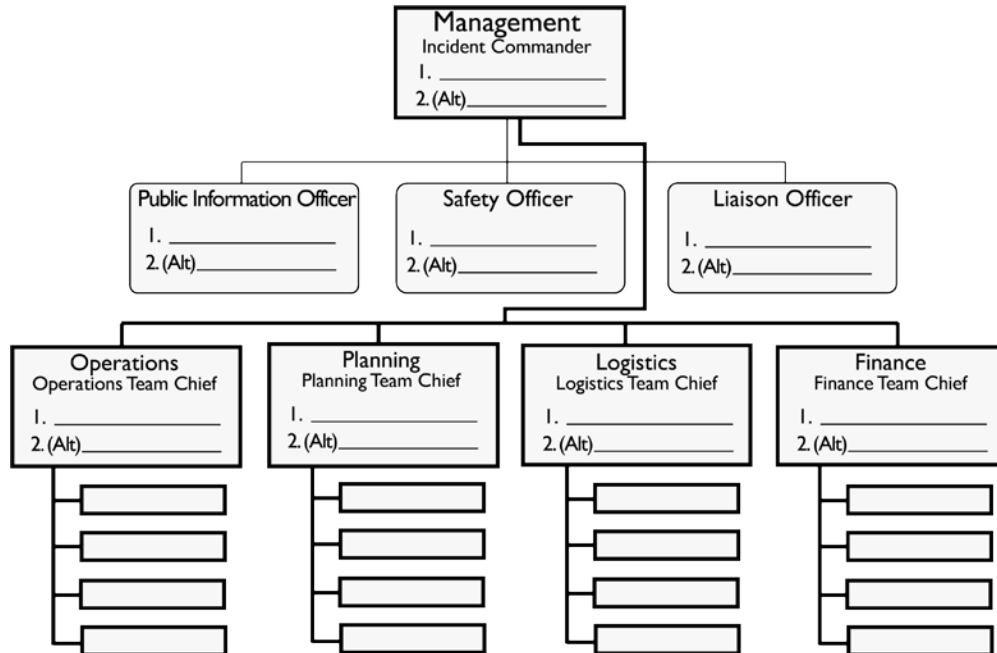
Management
Incident Commander
1. ____________
2. (Alt)____________

Public Information Officer
1. ____________
2. (Alt)____________

Safety Officer
1. ____________
2. (Alt)____________

Liaison Officer
1. ____________
2. (Alt)____________

Operations
Operations Team Chief
1. ____________
2. (Alt)____________

Planning
Planning Team Chief
1. ____________
2. (Alt)____________

Logistics
Logistics Team Chief
1. ____________
2. (Alt)____________

Finance
Finance Team Chief
1. ____________
2. (Alt)____________